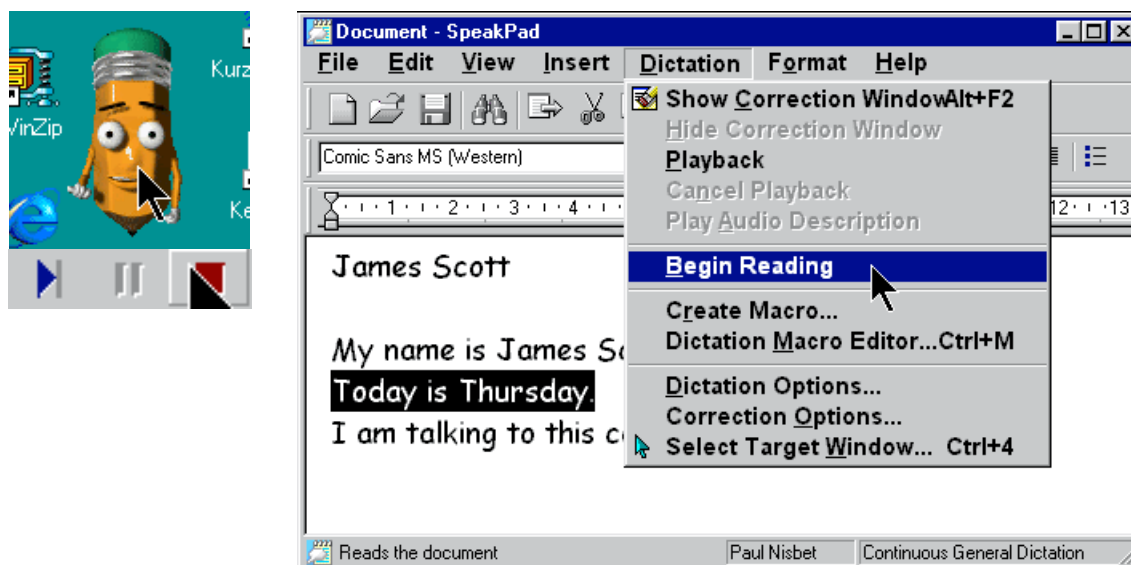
VinZip

Kurz

Ke

Document - SpeakPad

File Edit View Insert Dictation Format Help

Comic Sans MS (Western)

Show Correction WindowAlt+F2
Hide Correction Window
Playback
Cancel Playback
Play Audio Description

Begin Reading

Create Macro...
Dictation Macro Editor...Ctrl+M

Dictation Options...
Correction Options...
Select Target Window... Ctrl+4

1 2 3 4 12 13

James Scott

My name is James Sc

Today is Thursday.

I am talking to this co

Reads the document | Paul Nisbet | Continuous General Dictation